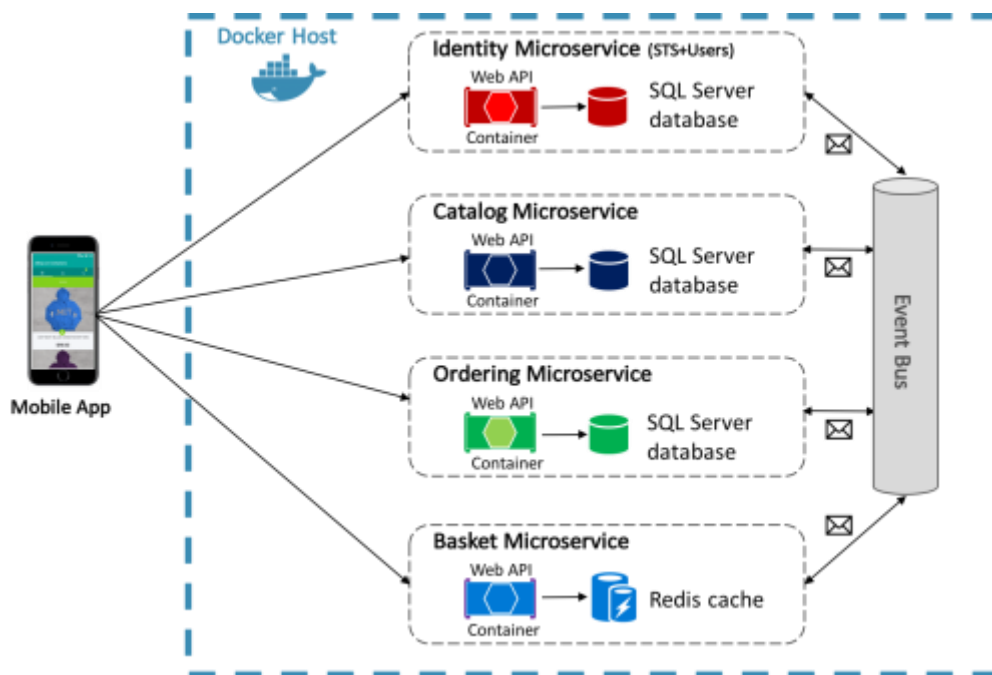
Docker Host

Identity Microservice (STS+Users)

Web API

Container

SQL Server database

Catalog Microservice

Web API

Container

SQL Server database

Ordering Microservice

Web API

Container

SQL Server database

Basket Microservice

Web API

Container

Redis cache

Event Bus

Mobile App